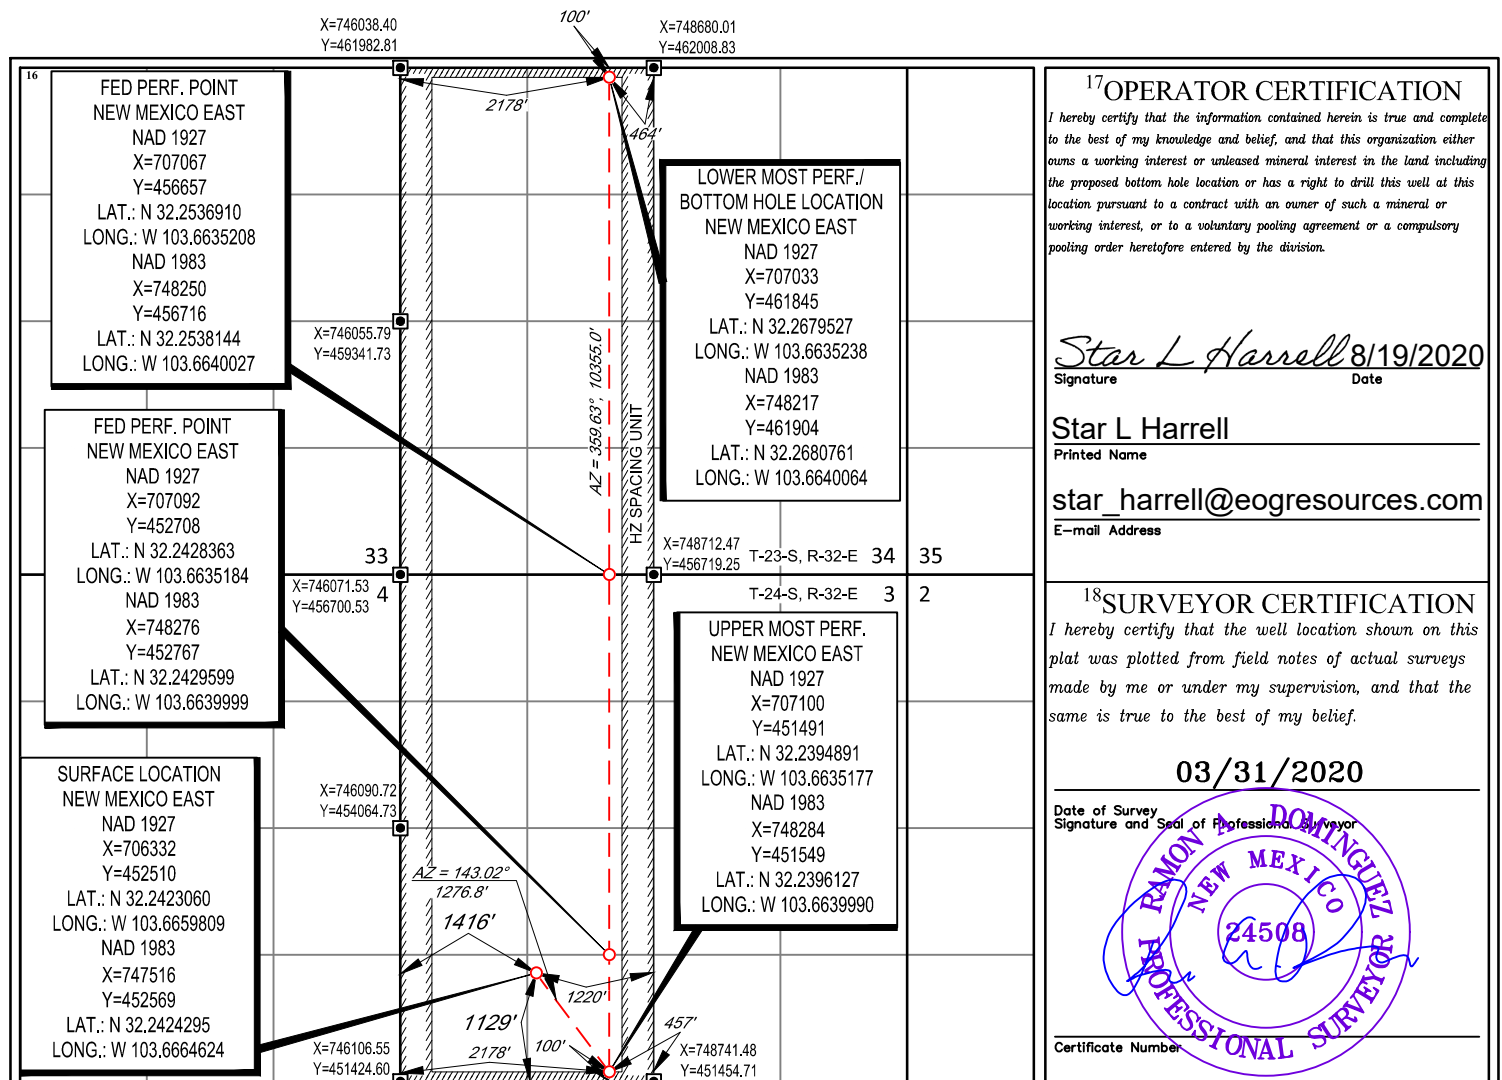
X=746038.40
Y=461982.81

100'

X=748680.01
Y=462008.83

16

FED PERF. POINT
NEW MEXICO EAST
NAD 1927
X=707067
Y=456657
LAT.: N 32.2536910
LONG.: W 103.6635208
NAD 1983
X=748250
Y=456716
LAT.: N 32.2538144
LONG.: W 103.6640027

2178'

464'

LOWER MOST PERF./
BOTTOM HOLE LOCATION
NEW MEXICO EAST
NAD 1927
X=707033
Y=461845
LAT.: N 32.2679527
LONG.: W 103.6635238
NAD 1983
X=748217
Y=461904
LAT.: N 32.2680761
LONG.: W 103.6640064

X=746055.79
Y=459341.73

AZ = 359.63°, 10355.0'

HZ SPACING UNIT

FED PERF. POINT
NEW MEXICO EAST
NAD 1927
X=707092
Y=452708
LAT.: N 32.2428363
LONG.: W 103.6635184
NAD 1983
X=748276
Y=452767
LAT.: N 32.2429599
LONG.: W 103.6639999

33

X=748712.47
Y=456719.25

T-23-S, R-32-E 34 35

X=746071.53
Y=456700.53

4

T-24-S, R-32-E 3 2

UPPER MOST PERF.
NEW MEXICO EAST
NAD 1927
X=707100
Y=451491
LAT.: N 32.2394891
LONG.: W 103.6635177
NAD 1983
X=748284
Y=451549
LAT.: N 32.2396127
LONG.: W 103.6639990

SURFACE LOCATION
NEW MEXICO EAST
NAD 1927
X=706332
Y=452510
LAT.: N 32.2423060
LONG.: W 103.6659809
NAD 1983
X=747516
Y=452569
LAT.: N 32.2424295
LONG.: W 103.6664624

X=746090.72
Y=454064.73

AZ = 143.02°
1276.8'

1416'

1220'

1129'

457'

2178'

100'

X=746106.55
Y=451424.60

X=748741.48
Y=451454.71

$^{17}$OPERATOR CERTIFICATION
I hereby certify that the information contained herein is true and complete to the best of my knowledge and belief, and that this organization either owns a working interest or unleased mineral interest in the land including the proposed bottom hole location or has a right to drill this well at this location pursuant to a contract with an owner of such a mineral or working interest, or to a voluntary pooling agreement or a compulsory pooling order heretofore entered by the division.

Star L Harrell 8/19/2020
Signature Date

Star L Harrell
Printed Name

star_harrell@eogresources.com
E-mail Address

$^{18}$SURVEYOR CERTIFICATION
I hereby certify that the well location shown on this plat was plotted from field notes of actual surveys made by me or under my supervision, and that the same is true to the best of my belief.

03/31/2020
Date of Survey
Signature and Seal of Professional Surveyor

RAMON A. DOMINGUEZ
NEW MEXICO
24508
PROFESSIONAL SURVEYOR

Certificate Number